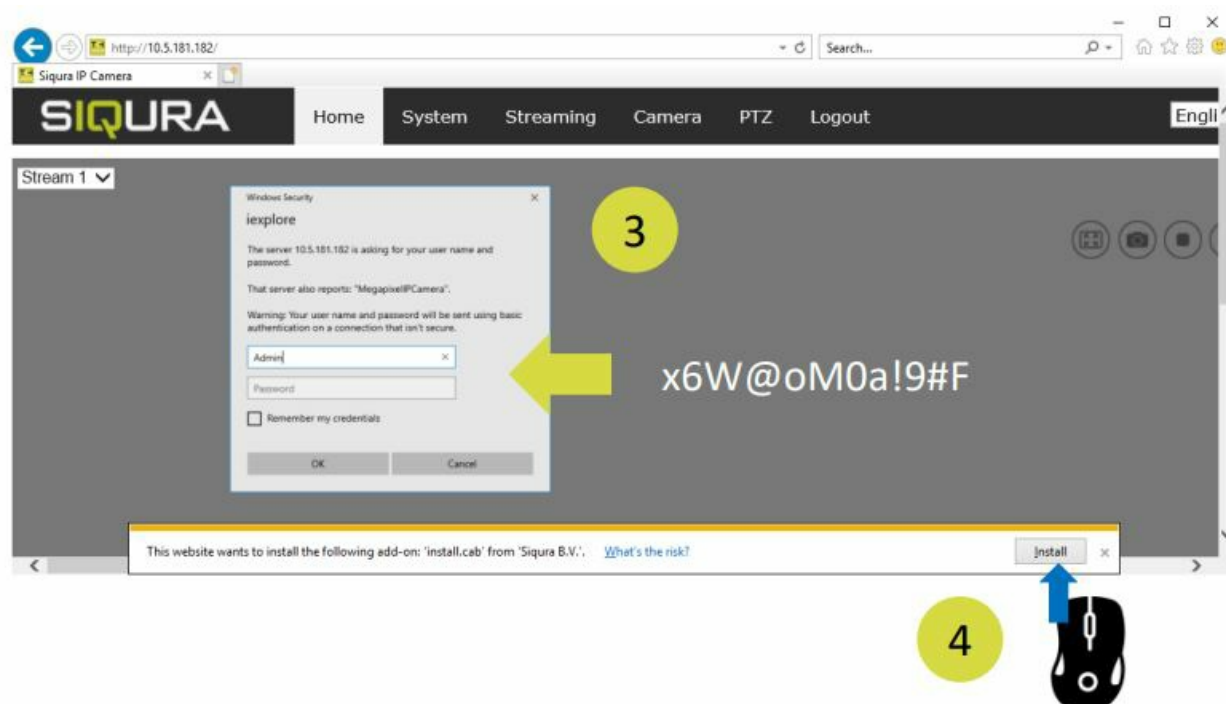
http://10.5.181.182/

Search...

Siqura IP Camera

SIQURA

Home System Streaming Camera PTZ Logout

Engli

Stream 1

Windows Security

iexplore

The server 10.5.181.182 is asking for your user name and password.

That server also reports: "MegapixelIPCamera".

Warning: Your user name and password will be sent using basic authentication on a connection that isn't secure.

Admin

Password

Remember my credentials

OK

Cancel

3

x6W@oM0a!9#F

This website wants to install the following add-on: 'install.cab' from 'Siqura B.V.'.

What's the risk?

Install

4